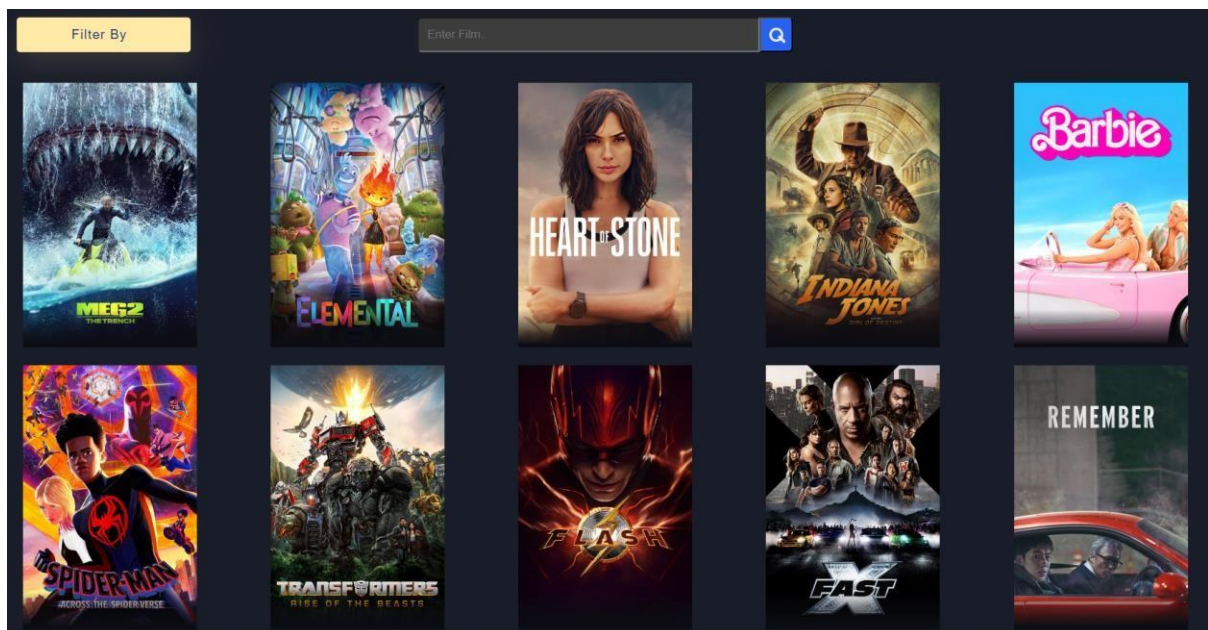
Filter By

Enter Film..

MEG2 THE TRENCH

ELEMENTAL

HEART OF STONE

INDIANA JONES AND THE DIAL OF DESTINY

Barbie

SPIDER-MAN ACROSS THE SPIDER-VERSE

TRANSFORMERS RISE OF THE BEASTS

THE FLASH

FAST X

REMEMBER